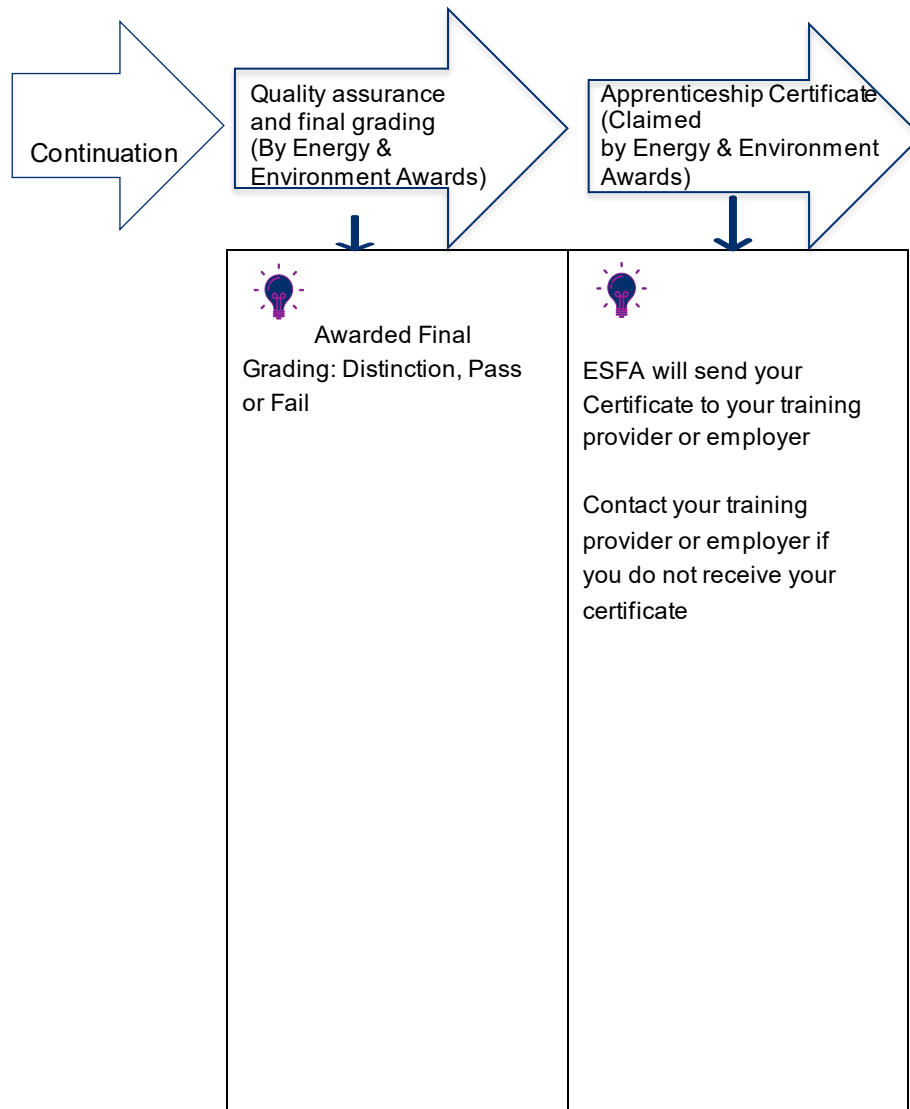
Continuation

Quality assurance and final grading (By Energy & Environment Awards)

Apprenticeship Certificate (Claimed by Energy & Environment Awards)

Awarded Final Grading: Distinction, Pass or Fail

ESFA will send your Certificate to your training provider or employer

Contact your training provider or employer if you do not receive your certificate